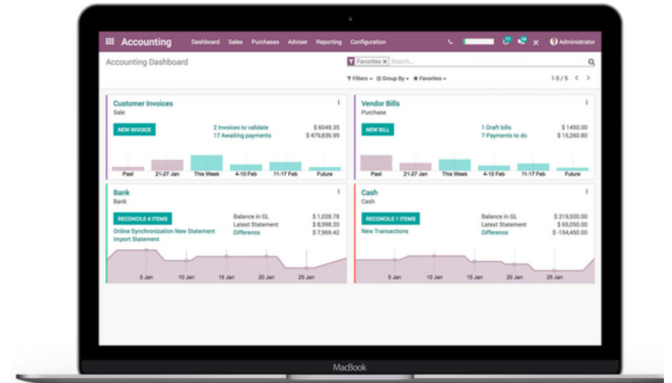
Accounting Dashboard Sales Purchases Adviser Reporting Configuration Administrator

Accounting Dashboard

Favorites × Search...

Filters Group By Favorites

1-5 / 5

Customer Invoices
Sale

NEW INVOICE

2 Invoices to validate $ 6049.35
17 Awaiting payments $ 479,836.99

Past 21-27 Jan This Week 4-10 Feb 11-17 Feb Future

Vendor Bills
Purchase

NEW BILL

1 Draft bills $ 1490.00
7 Payments to do $ 15,260.80

Past 21-27 Jan This Week 4-10 Feb 11-17 Feb Future

Bank
Bank

RECONCILE 4 ITEMS

Online Synchronization New Statement
Import Statement

Balance in GL $ 1,028.78
Latest Statement $ 8,958.30
Difference $ 7,969.42

5 Jan 10 Jan 15 Jan 20 Jan 25 Jan

Cash
Cash

RECONCILE 1 ITEMS

New Transactions

Balance in GL $ 219,500.00
Latest Statement $ 65,050.00
Difference $ -154,450.00

5 Jan 10 Jan 15 Jan 20 Jan 25 Jan

MacBook